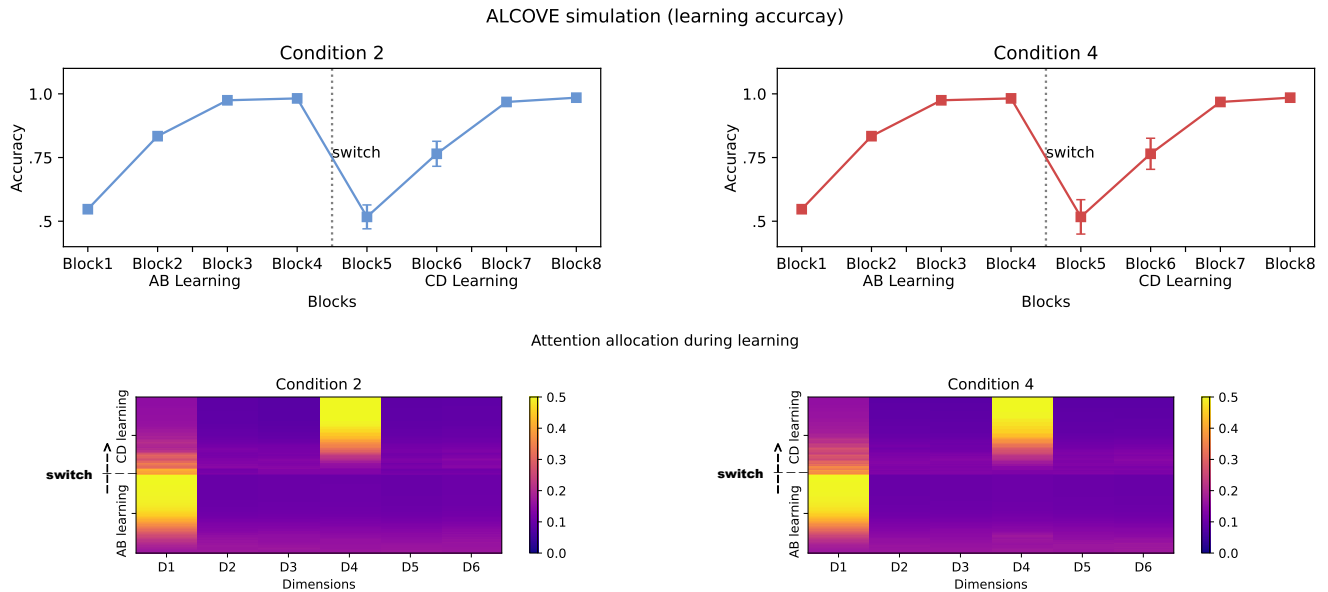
ALCOVE simulation (learning accurcay)

Condition 2

Accuracy

1.0
.75
.5

switch

Block1 Block2 Block3 Block4 Block5 Block6 Block7 Block8
AB Learning CD Learning
Blocks

Condition 4

Accuracy

1.0
.75
.5

switch

Block1 Block2 Block3 Block4 Block5 Block6 Block7 Block8
AB Learning CD Learning
Blocks

Attention allocation during learning

Condition 2

switch

CD learning
AB learning

D1 D2 D3 D4 D5 D6
Dimensions

0.5
0.4
0.3
0.2
0.1
0.0

Condition 4

switch

CD learning
AB learning

D1 D2 D3 D4 D5 D6
Dimensions

0.5
0.4
0.3
0.2
0.1
0.0